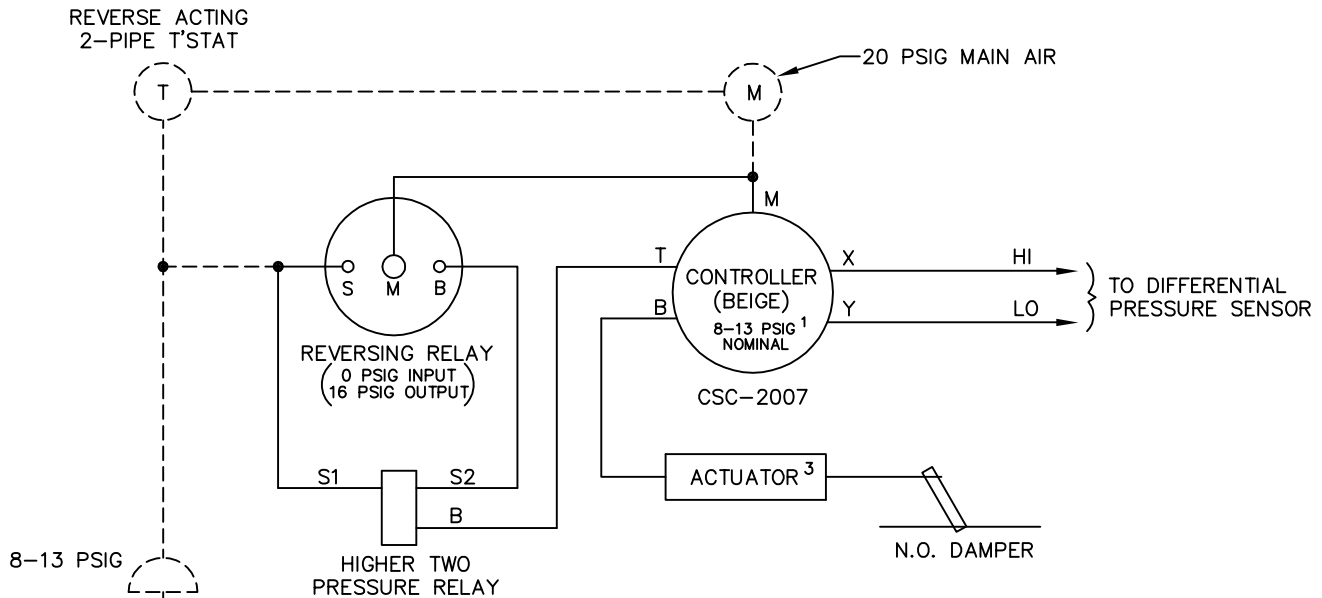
REVERSE ACTING
2–PIPE T'STAT

T

M

20 PSIG MAIN AIR

M

S M B

T

B

CONTROLLER
(BEIGE)
8–13 PSIG $^1$
NOMINAL

X

Y

HI

LO

TO DIFFERENTIAL
PRESSURE SENSOR

REVERSING RELAY
(0 PSIG INPUT
16 PSIG OUTPUT)

CSC–2007

S1

S2

B

ACTUATOR $^3$

N.O. DAMPER

8–13 PSIG

HIGHER TWO
PRESSURE RELAY